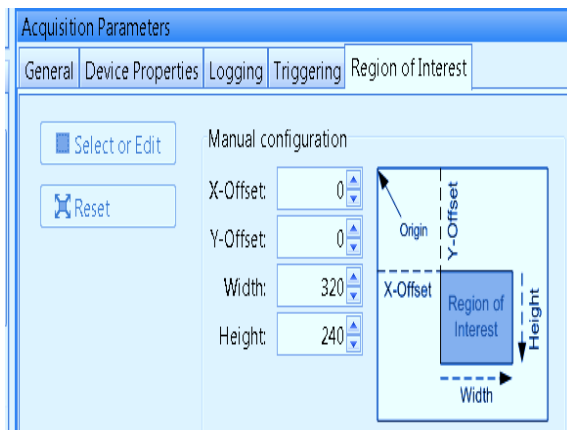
Acquisition Parameters

General | Device Properties | Logging | Triggering | Region of Interest

Select or Edit

Reset

Manual configuration

X-Offset: 0

Y-Offset: 0

Width: 320

Height: 240

Origin

Y-Offset

X-Offset

Region of Interest

Height

Width